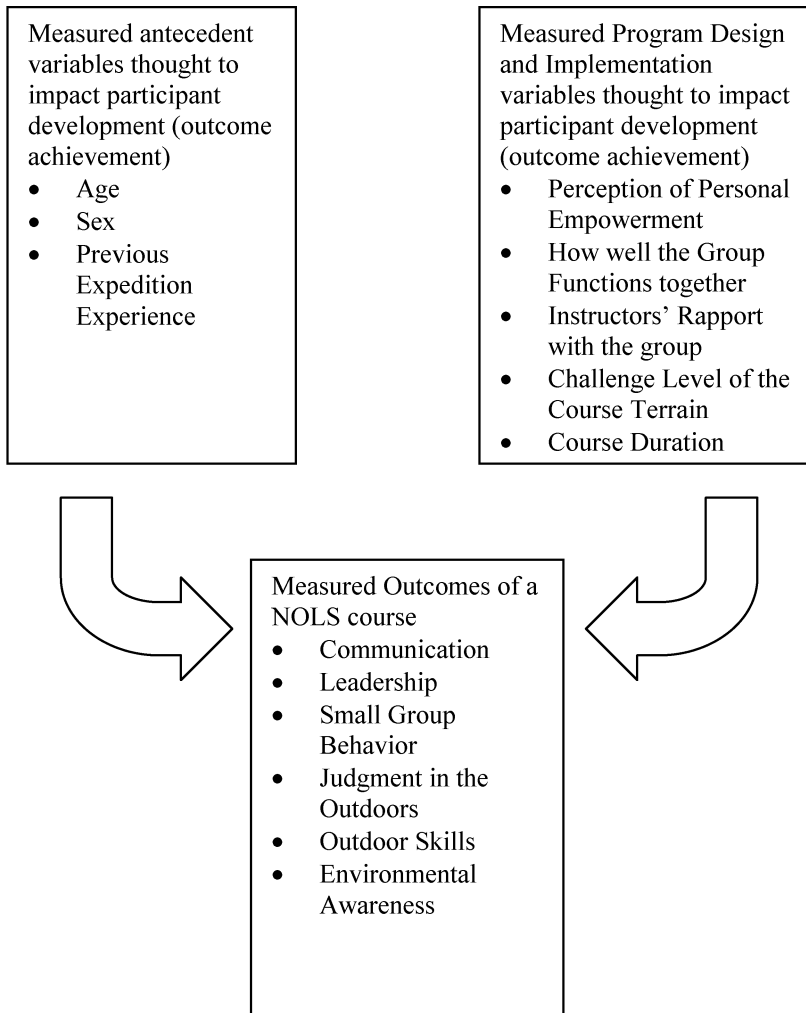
Measured antecedent variables thought to impact participant development (outcome achievement)
- Age
- Sex
- Previous Expedition Experience

Measured Program Design and Implementation variables thought to impact participant development (outcome achievement)
- Perception of Personal Empowerment
- How well the Group Functions together
- Instructors' Rapport with the group
- Challenge Level of the Course Terrain
- Course Duration

Measured Outcomes of a NOLS course
- Communication
- Leadership
- Small Group Behavior
- Judgment in the Outdoors
- Outdoor Skills
- Environmental Awareness